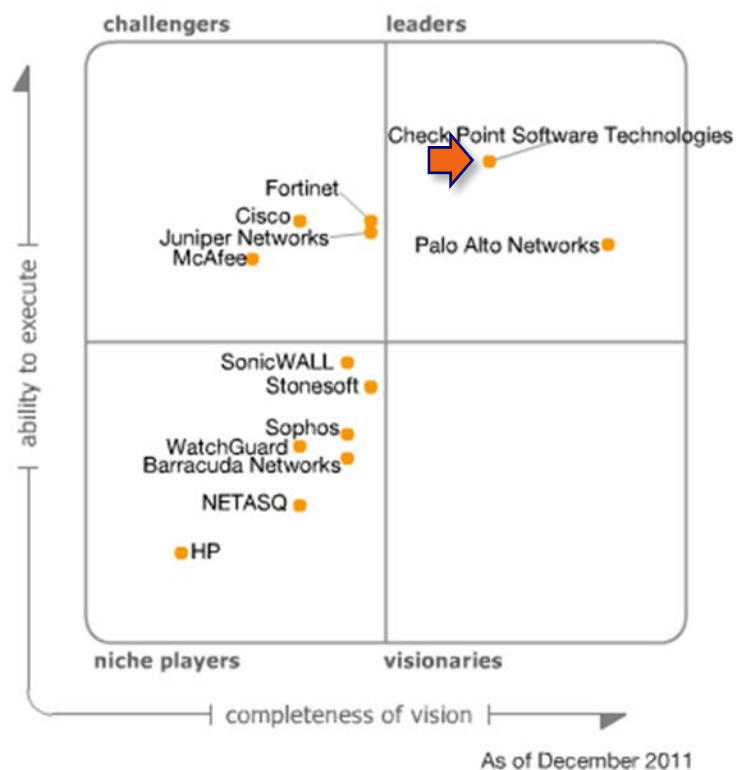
challengers

leaders

Check Point Software Technologies

Fortinet

Cisco

Juniper Networks

McAfee

Palo Alto Networks

ability to execute

SonicWALL

Stonesoft

Sophos

WatchGuard

Barracuda Networks

NETASQ

HP

niche players

visionaries

completeness of vision

As of December 2011